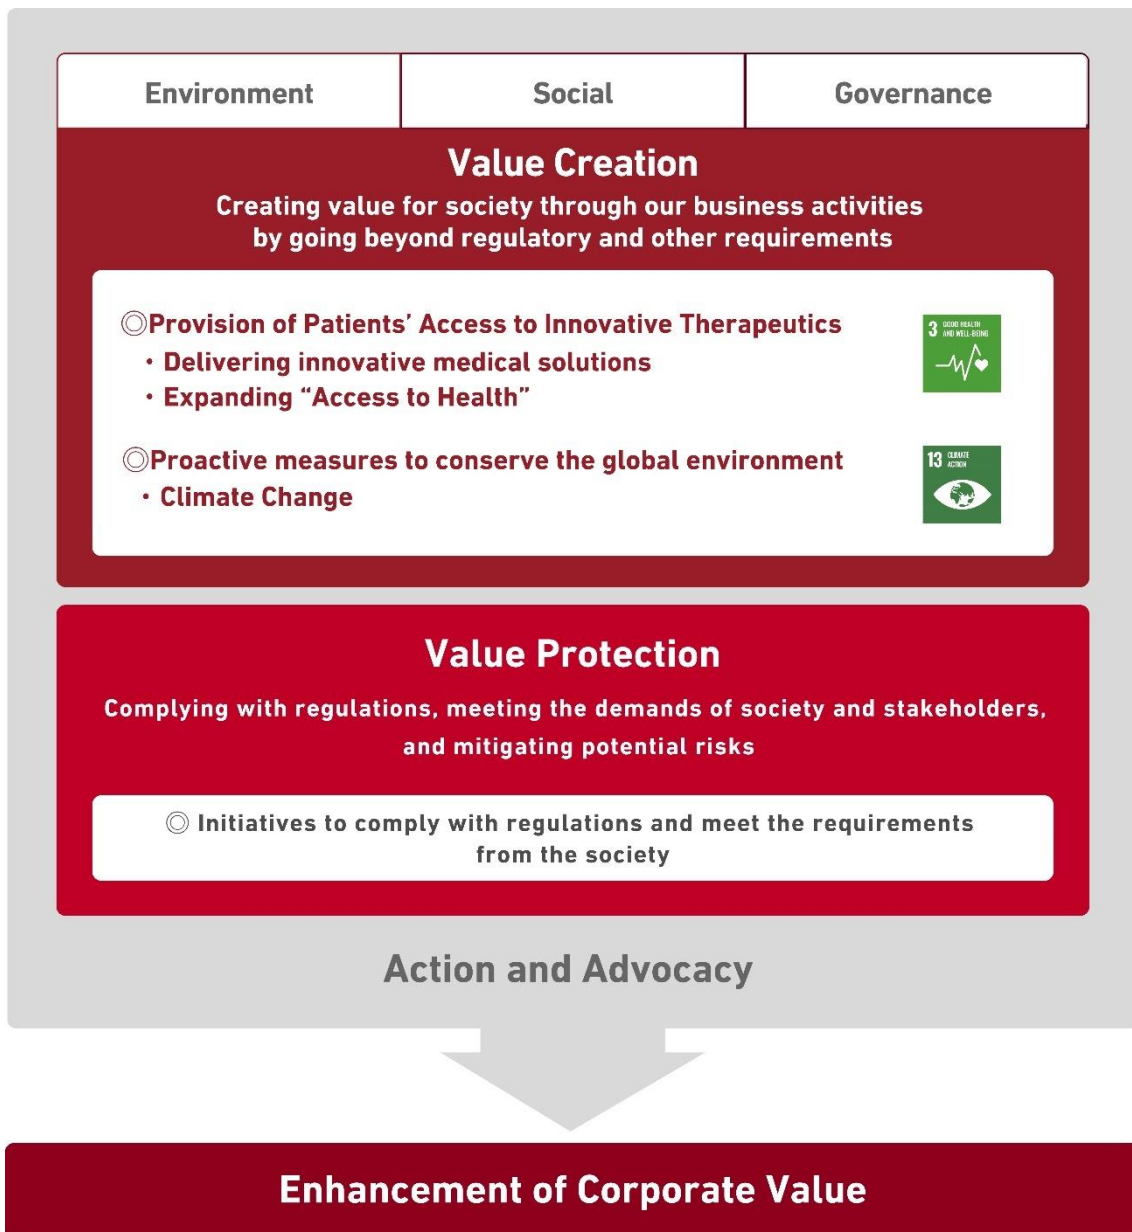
| Environment | Social | Governance |
|---|---|---|

Value Creation

Creating value for society through our business activities by going beyond regulatory and other requirements

◎Provision of Patients' Access to Innovative Therapeutics
・Delivering innovative medical solutions
・Expanding "Access to Health"

3 GOOD HEALTH AND WELL-BEING

◎Proactive measures to conserve the global environment
・Climate Change

13 CLIMATE ACTION

Value Protection

Complying with regulations, meeting the demands of society and stakeholders, and mitigating potential risks

◎ Initiatives to comply with regulations and meet the requirements from the society

Action and Advocacy

Enhancement of Corporate Value